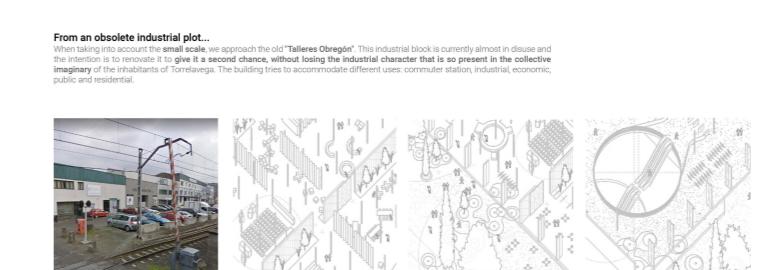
From an obsolete industrial plot...

When taking into account the small scale, we approach the old "Talleres Obregón". This industrial block is currently almost in disuse and the intention is to renovate it to give it a second chance, without losing the industrial character that is so present in the collective imaginary of the inhabitants of Torrelavega. The building tries to accommodate different uses: commuter station, industrial, economic, public and residential.